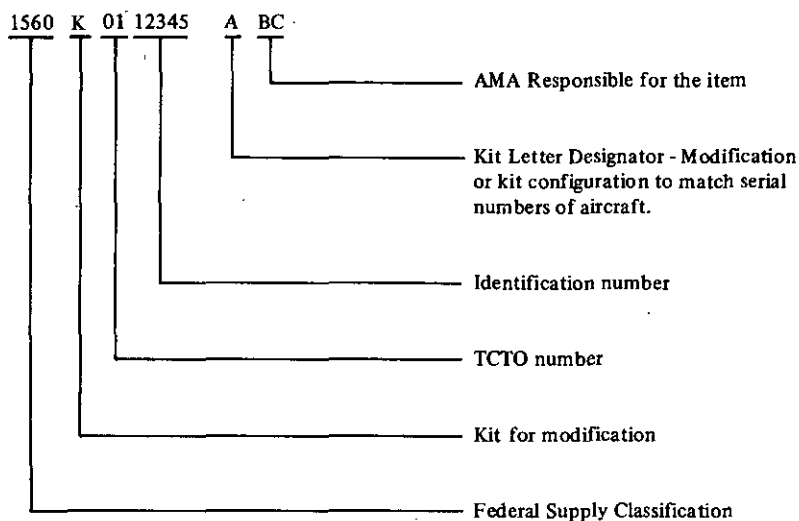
1560 K 01 12345 A BC

AMA Responsible for the item

Kit Letter Designator - Modification or kit configuration to match serial numbers of aircraft.

Identification number

TCTO number

Kit for modification

Federal Supply Classification